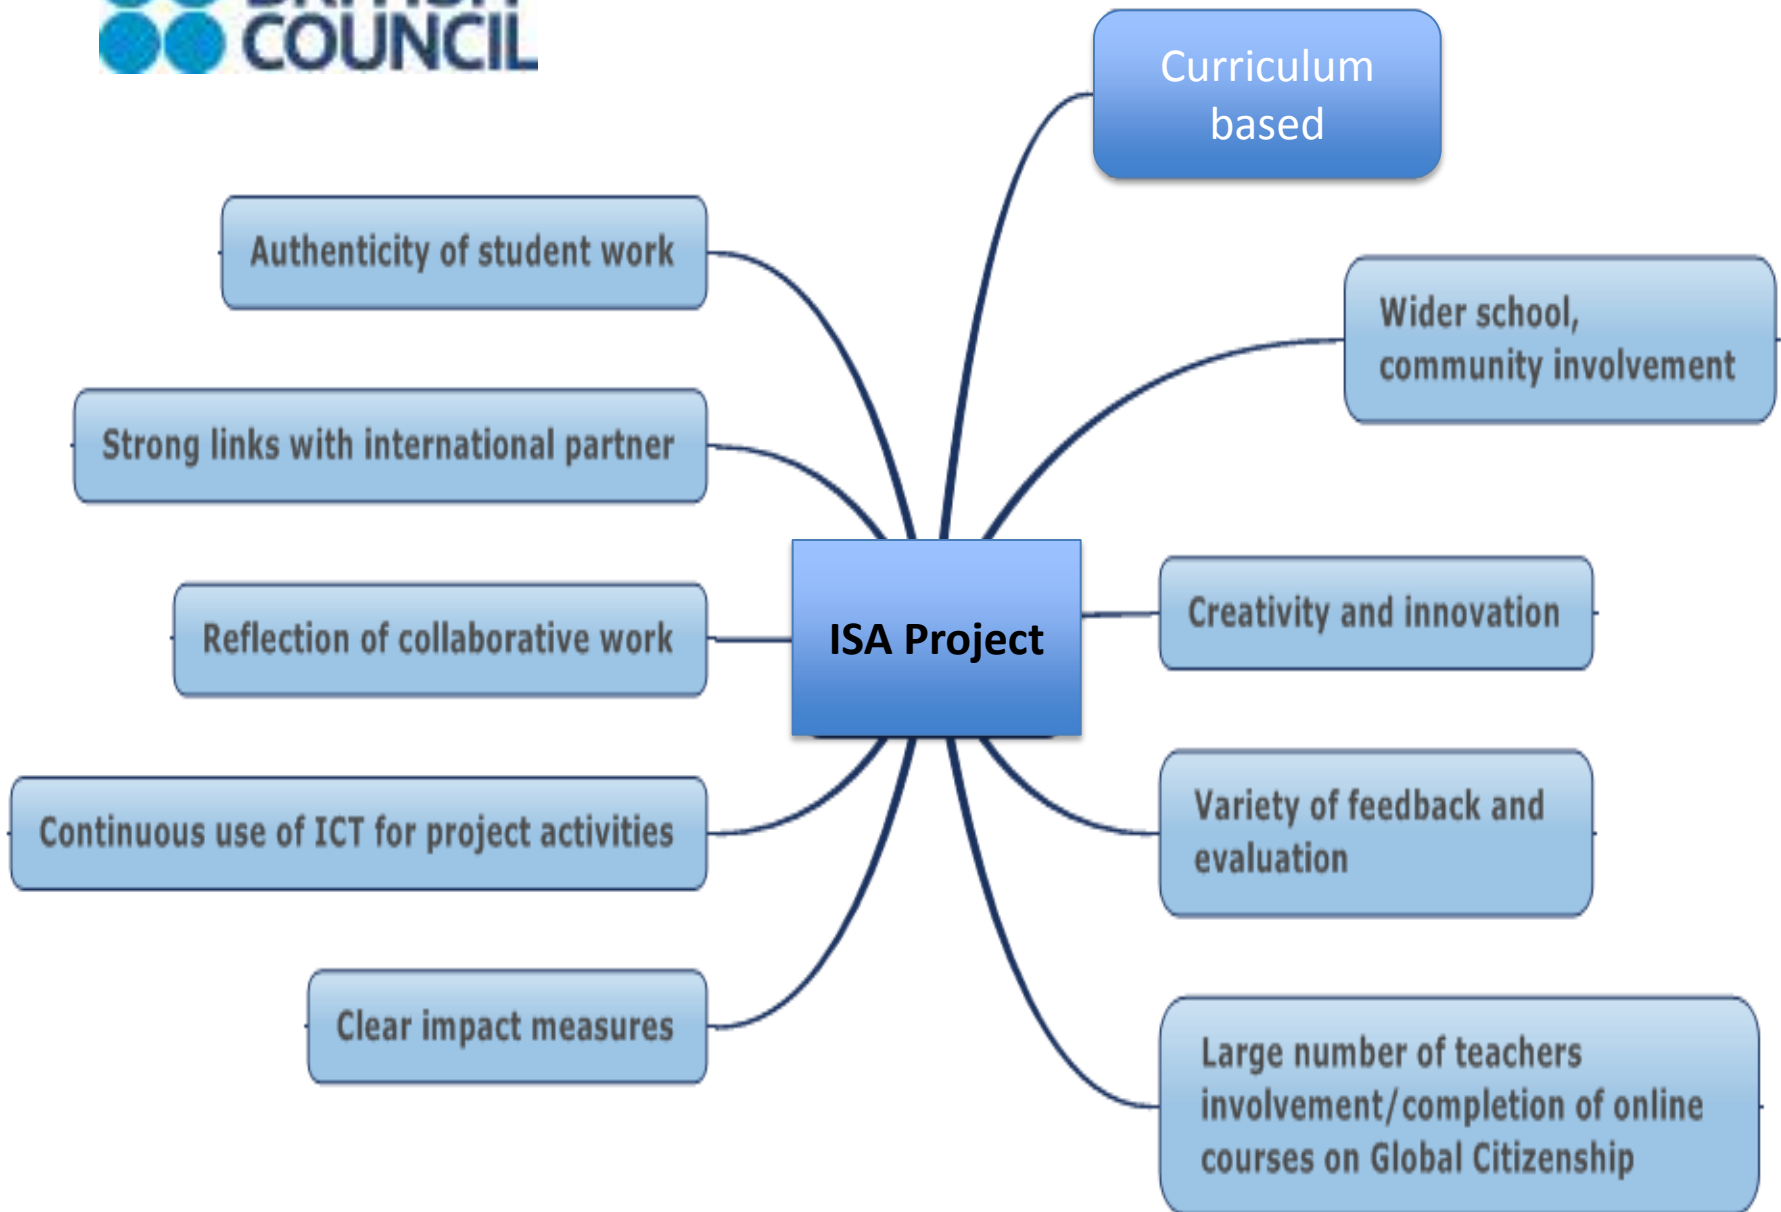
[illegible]
COUNCIL

Curriculum based

Authenticity of student work

Wider school, community involvement

Strong links with international partner

ISA Project

Reflection of collaborative work

Creativity and innovation

Continuous use of ICT for project activities

Variety of feedback and evaluation

Clear impact measures

Large number of teachers involvement/completion of online courses on Global Citizenship